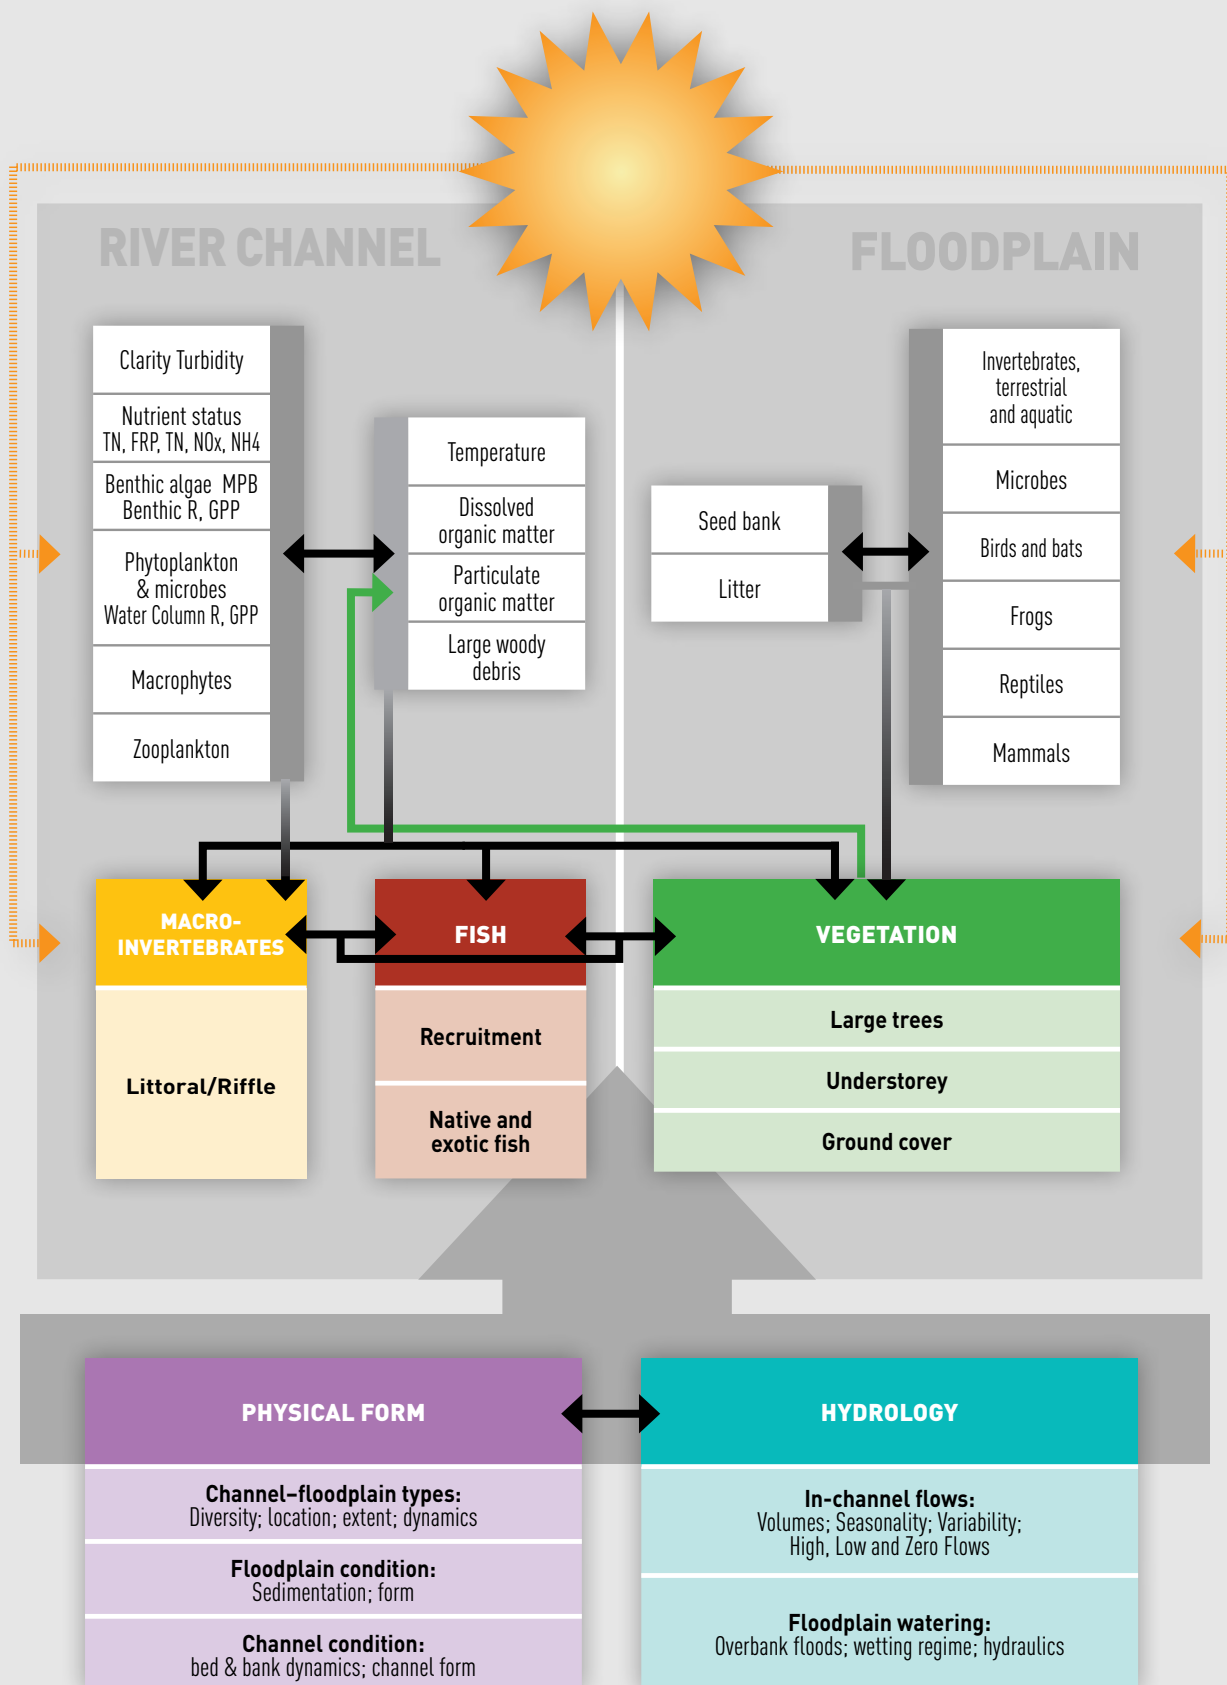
RIVER CHANNEL

FLOODPLAIN

Clarity Turbidity

Nutrient status
TN, FRP, TN, NOx, NH4

Benthic algae MPB
Benthic R, GPP

Phytoplankton
& microbes
Water Column R, GPP

Macrophytes

Zooplankton

Temperature

Dissolved
organic matter

Particulate
organic matter

Large woody
debris

Seed bank

Litter

Invertebrates,
terrestrial
and aquatic

Microbes

Birds and bats

Frogs

Reptiles

Mammals

MACRO-
INVERTEBRATES

Littoral/Riffle

FISH

Recruitment

Native and
exotic fish

VEGETATION

Large trees

Understorey

Ground cover

PHYSICAL FORM

Channel–floodplain types:
Diversity; location; extent; dynamics

Floodplain condition:
Sedimentation; form

Channel condition:
bed & bank dynamics; channel form

HYDROLOGY

In-channel flows:
Volumes; Seasonality; Variability;
High, Low and Zero Flows

Floodplain watering:
Overbank floods; wetting regime; hydraulics